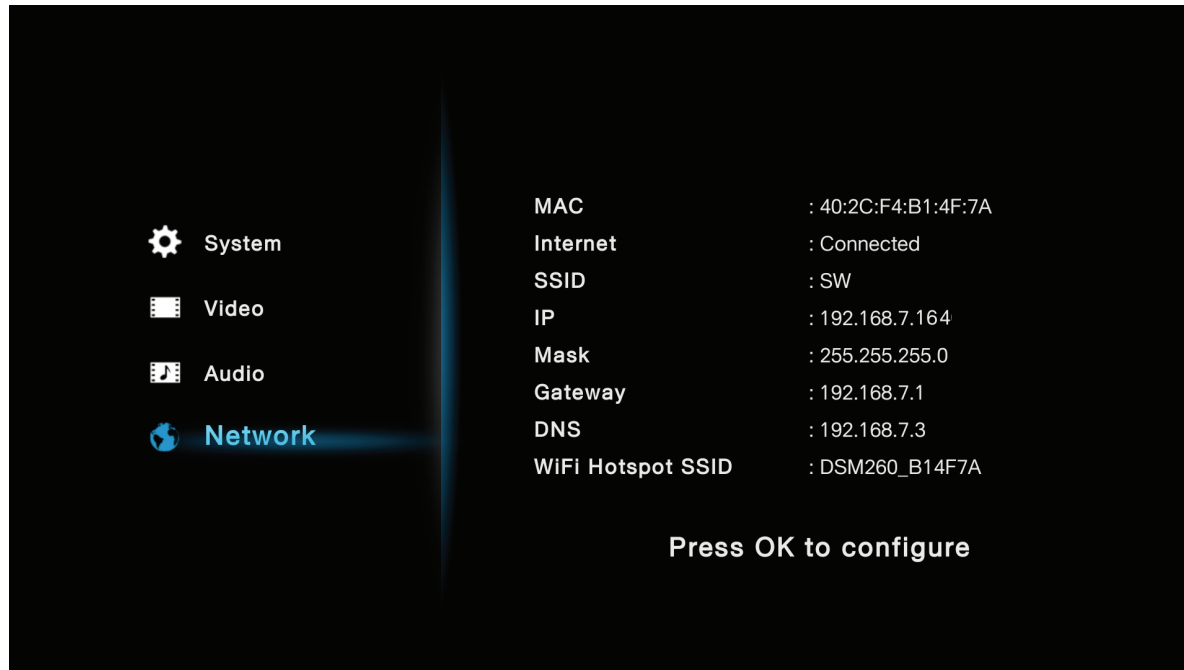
System
Video
Audio
Network

| | |
|---|---|
| MAC | : 40:2C:F4:B1:4F:7A |
| Internet | : Connected |
| SSID | : SW |
| IP | : 192.168.7.164 |
| Mask | : 255.255.255.0 |
| Gateway | : 192.168.7.1 |
| DNS | : 192.168.7.3 |
| WiFi Hotspot SSID | : DSM260_B14F7A |

Press OK to configure